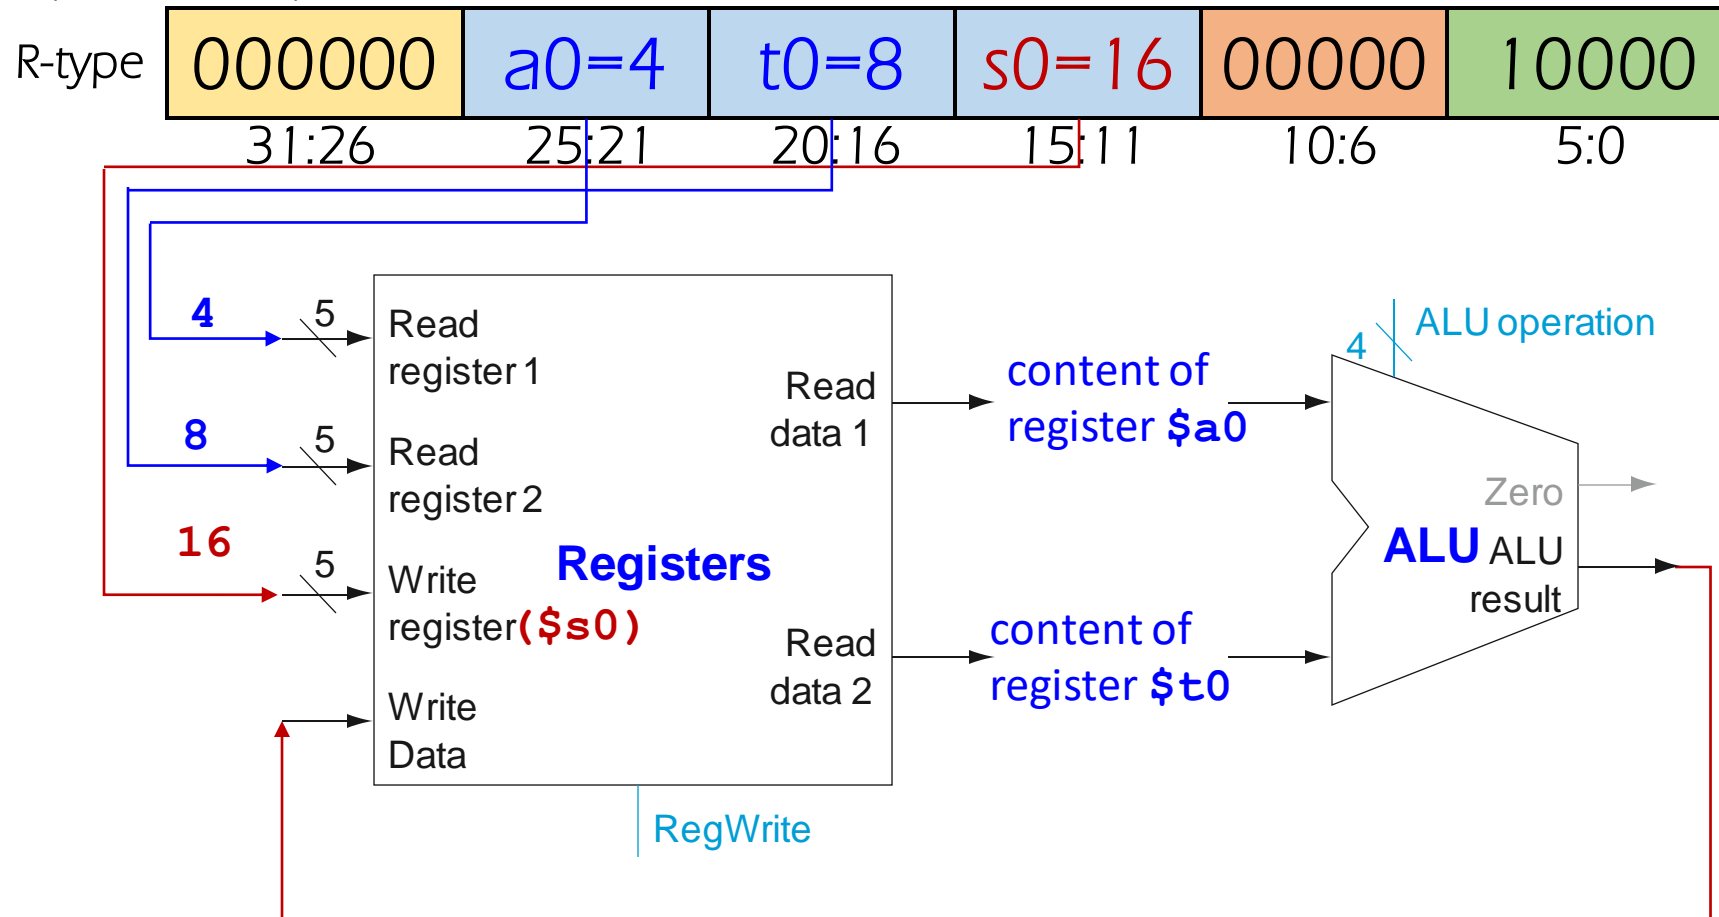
R-type

| 000000 | a0=4 | t0=8 | s0=16 | 00000 | 10000 |
|---|---|---|---|---|---|
| 31:26 | 25:21 | 20:16 | 15:11 | 10:6 | 5:0 |

4
5
Read register 1

8
5
Read register 2

16
5
Write register($s0)

Write Data

Registers

Read data 1

Read data 2

RegWrite

content of register $a0

content of register $t0

4
ALU operation

Zero
ALU ALU result